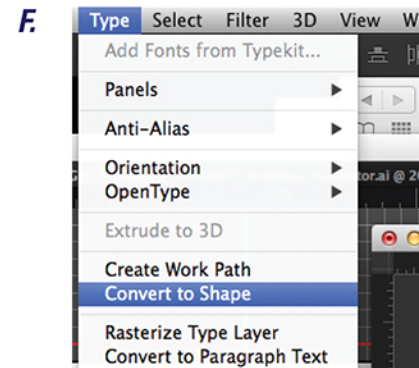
F.

Type Select Filter 3D View W

Add Fonts from Typekit...

Panels

Anti-Alias

Orientation

OpenType

Extrude to 3D

Create Work Path

Convert to Shape

Rasterize Type Layer

Convert to Paragraph Text

tor.ai @ 2